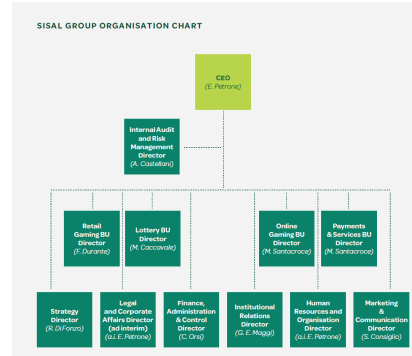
SISAL GROUP ORGANISATION CHART

CEO
(E. Petrone)

Internal Audit and Risk Management Director
(A. Castellani)

Retail Gaming BU Director
(F. Durante)

Lottery BU Director
(M. Caccavale)

Online Gaming BU Director
(M. Santacroce)

Payments & Services BU Director
(M. Santacroce)

Strategy Director
(R. Di Fonzo)

Legal and Corporate Affairs Director (ad interim)
(a.i. E. Petrone)

Finance, Administration & Control Director
(C. Orsi)

Institutional Relations Director
(G. E. Maggi)

Human Resources and Organisation Director
(a.i. E. Petrone)

Marketing & Communication Director
(S. Consiglio)